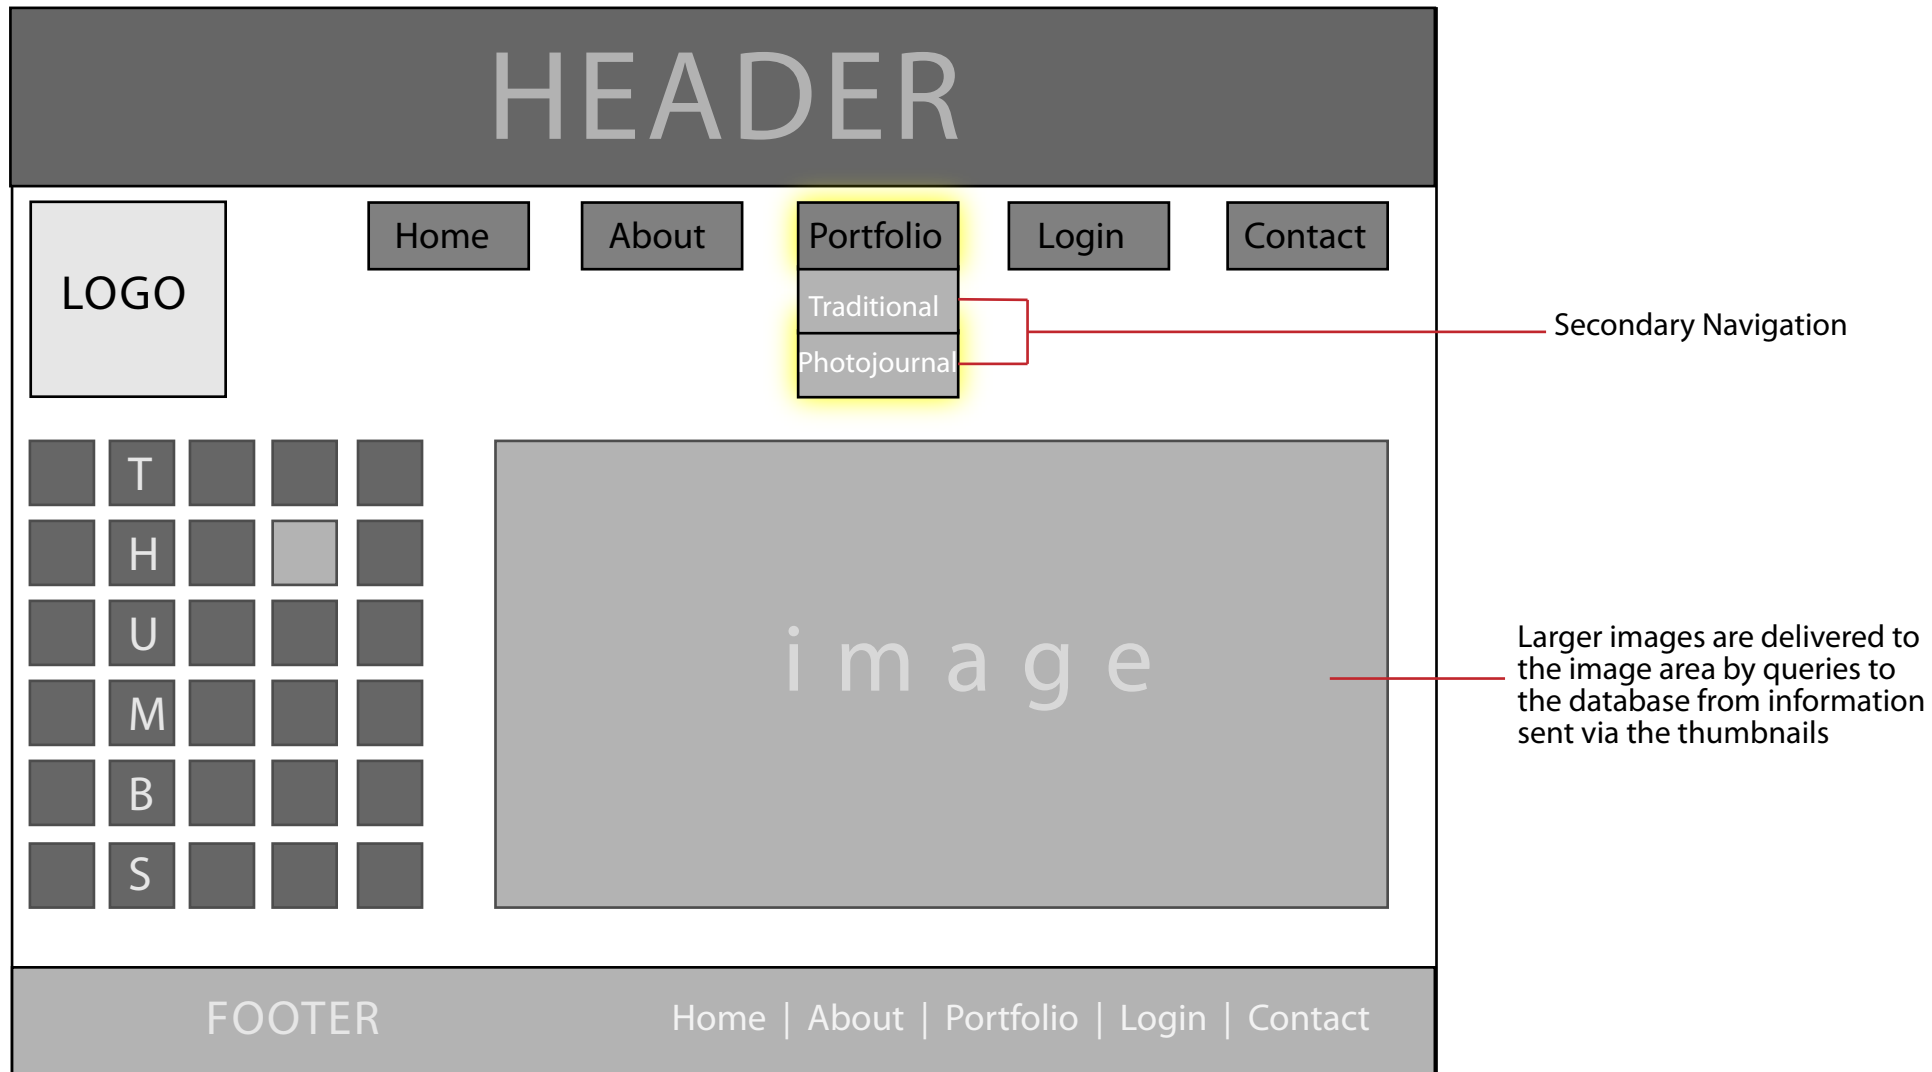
HEADER

LOGO

Home About Portfolio Login Contact

Traditional
Photojournal

Secondary Navigation

T
H
U
M
B
S

image

Larger images are delivered to the image area by queries to the database from information sent via the thumbnails

FOOTER

Home | About | Portfolio | Login | Contact